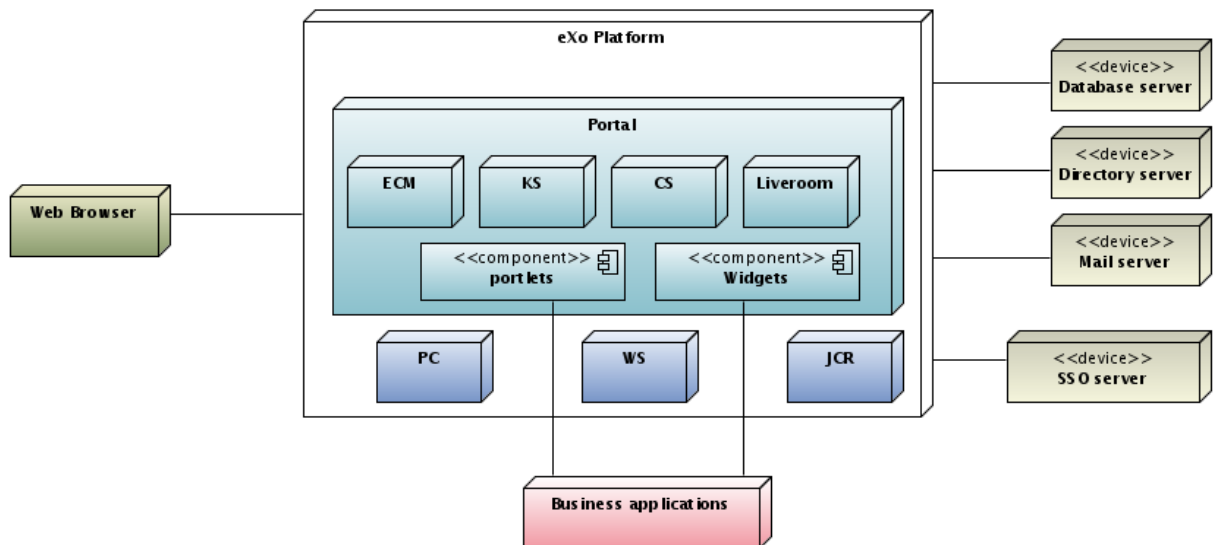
eXo Platform

Portal

ECM

KS

CS

Liveroom

<<component>>
portlets

<<component>>
Widgets

PC

WS

JCR

Web Browser

<<device>>
Database server

<<device>>
Directory server

<<device>>
Mail server

<<device>>
SSO server

Business applications